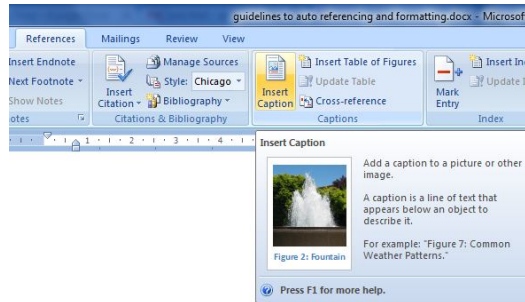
guidelines to auto referencing and formatting.docx - Microsof

References
Mailings
Review
View

Insert Endnote
Next Footnote
Show Notes
otes

Insert Citation
Manage Sources
Style: Chicago
Bibliography
Citations & Bibliography

Insert Caption
Insert Table of Figures
Update Table
Cross-reference
Captions

Mark Entry
Insert In
Update T
Index

1 · 2 · 3 · 4

Insert Caption

Add a caption to a picture or other image.

A caption is a line of text that appears below an object to describe it.

For example: "Figure 7: Common Weather Patterns."

Figure 2: Fountain

Press F1 for more help.